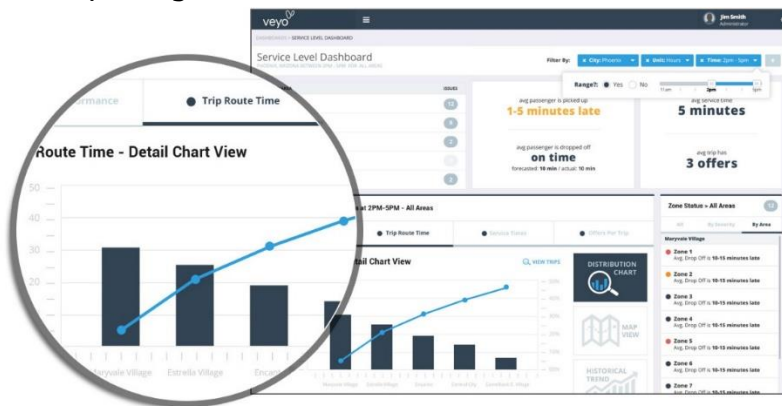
veyo
Jim Smith
Administrator
DASHBOARD › SERVICE LEVEL DASHBOARD
Service Level Dashboard
Filter By:
City: Phoenix
Unit: Hours
Time: 2pm - 5pm
Range?: Yes No
2pm
ISSUES
avg passenger is picked up
1-5 minutes late
avg passenger is dropped off
on time
forecasted: 10 min / actual: 10 min
avg service time
5 minutes
avg trip has
3 offers
rmance
Trip Route Time
Route Time - Detail Chart View
50
40
30
20
10
Maryvale Village
Estrella Village
Encan
at 2PM-5PM - All Areas
Trip Route Time
Service Times
Offers Per Trip
tail Chart View
VIEW TRIPS
DISTRIBUTION CHART
MAP VIEW
HISTORICAL TREND
Zone Status » All Areas
All
By Severity
By Area
Maryvale Village
Zone 1
Avg. Drop Off is 10-15 minutes late
Zone 2
Avg. Drop Off is 10-15 minutes late
Zone 3
Avg. Drop Off is 10-15 minutes late
Zone 4
Avg. Drop Off is 10-15 minutes late
Zone 5
Avg. Drop Off is 10-15 minutes late
Zone 6
Avg. Drop Off is 10-15 minutes late
Zone 7
Avg. Drop Off is 10-15 minutes late